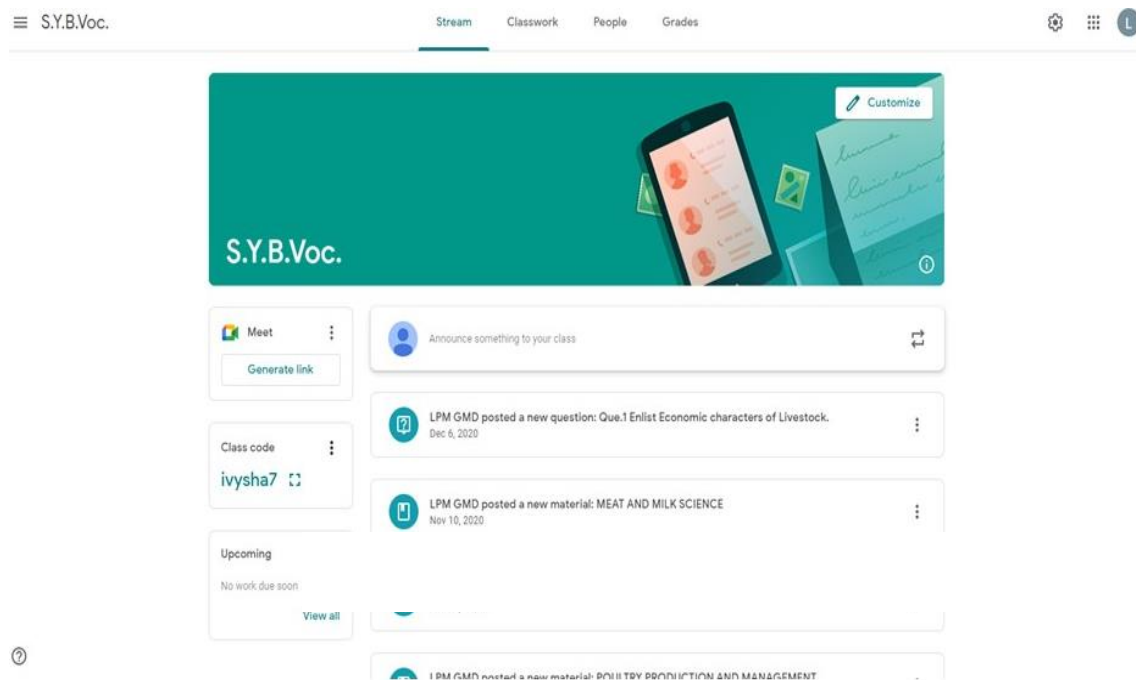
S.Y.B.Voc.

Stream Classwork People Grades

L

Customize

S.Y.B.Voc.

Meet

Generate link

Class code

ivysha7

Upcoming

No work due soon

View all

Announce something to your class

LPM GMD posted a new question: Que.1 Enlist Economic characters of Livestock.
Dec 6, 2020

LPM GMD posted a new material: MEAT AND MILK SCIENCE
Nov 10, 2020

LPM GMD posted a new material: POULTRY PRODUCTION AND MANAGEMENT